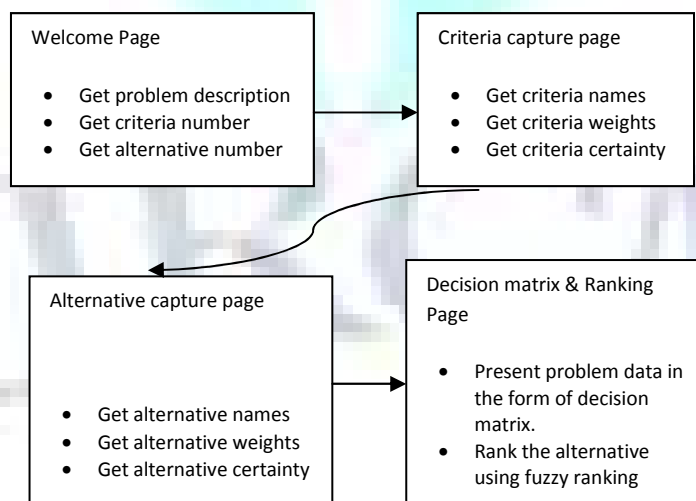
Welcome Page

- Get problem description
- Get criteria number
- Get alternative number

Criteria capture page

- Get criteria names
- Get criteria weights
- Get criteria certainty

Alternative capture page

- Get alternative names
- Get alternative weights
- Get alternative certainty

Decision matrix & Ranking Page

- Present problem data in the form of decision matrix.
- Rank the alternative using fuzzy ranking